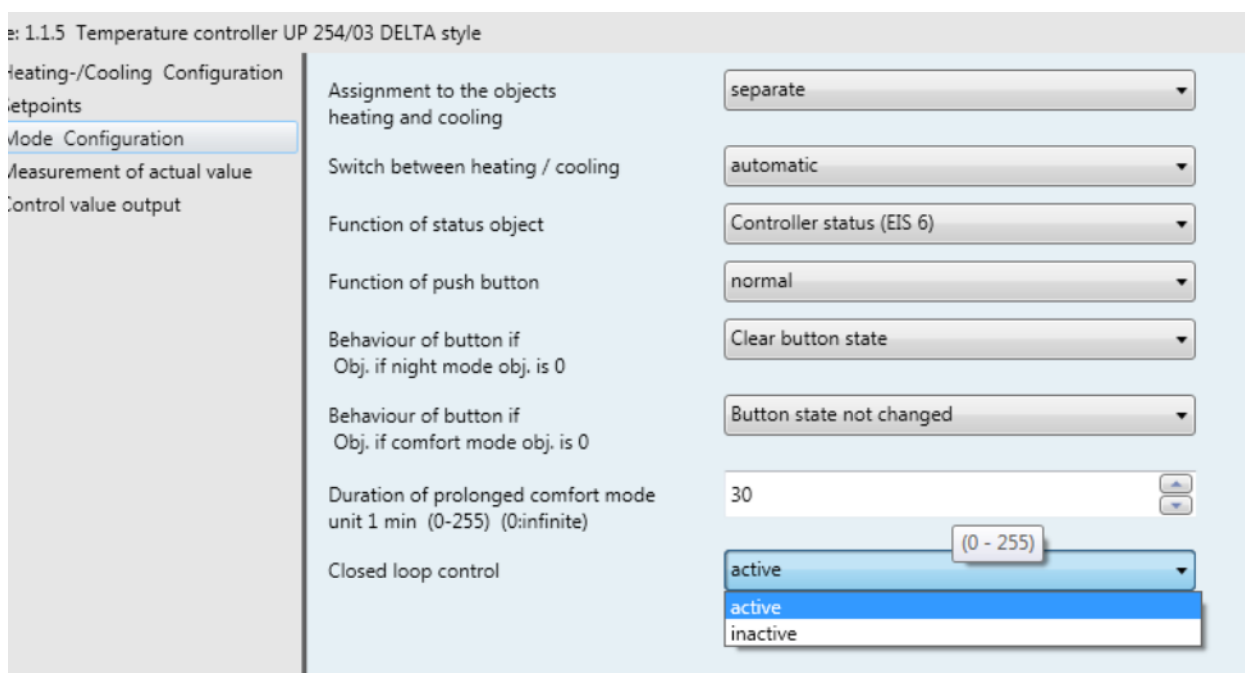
e: 1.1.5 Temperature controller UP 254/03 DELTA style

Heating-/Cooling Configuration
etpoints
Mode Configuration
Measurement of actual value
Control value output

Assignment to the objects heating and cooling
separate

Switch between heating / cooling
automatic

Function of status object
Controller status (EIS 6)

Function of push button
normal

Behaviour of button if Obj. if night mode obj. is 0
Clear button state

Behaviour of button if Obj. if comfort mode obj. is 0
Button state not changed

Duration of prolonged comfort mode unit 1 min (0-255) (0:infinite)
30

(0 - 255)

Closed loop control
active

active
inactive